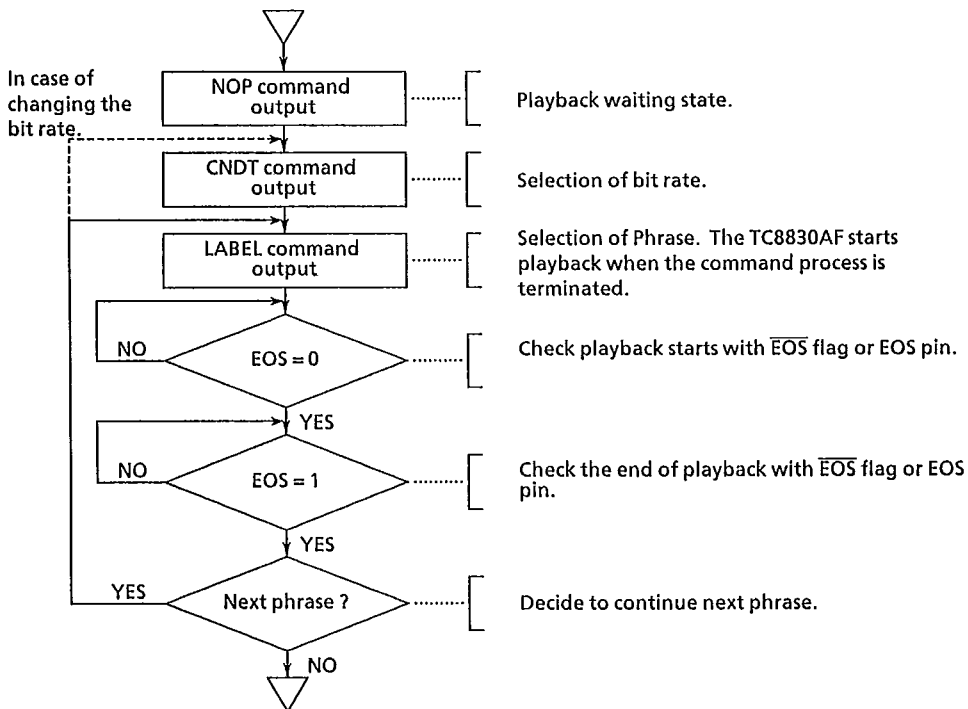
In case of changing the bit rate.

NOP command output

Playback waiting state.

CNDT command output

Selection of bit rate.

LABEL command output

Selection of Phrase. The TC8830AF starts playback when the command process is terminated.

NO

EOS = 0

Check playback starts with $\overline{EOS}$ flag or EOS pin.

YES

NO

EOS = 1

Check the end of playback with $\overline{EOS}$ flag or EOS pin.

YES

YES

Next phrase ?

Decide to continue next phrase.

NO